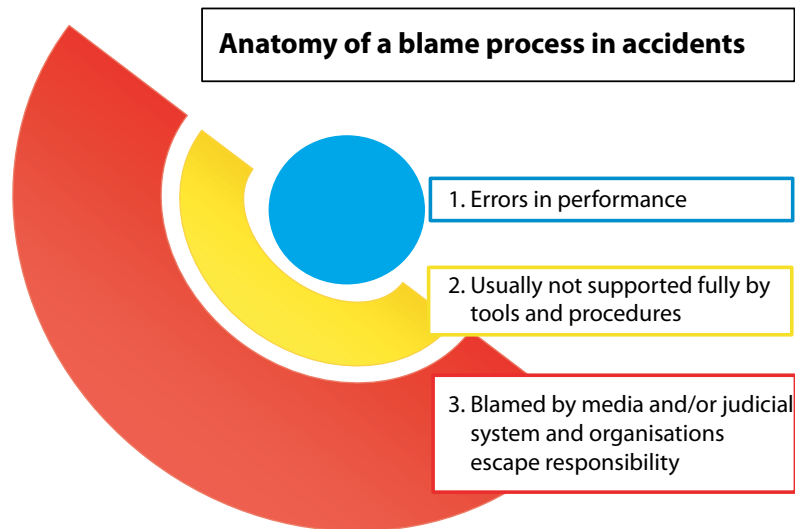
Anatomy of a blame process in accidents

1. Errors in performance

2. Usually not supported fully by tools and procedures

3. Blamed by media and/or judicial system and organisations escape responsibility